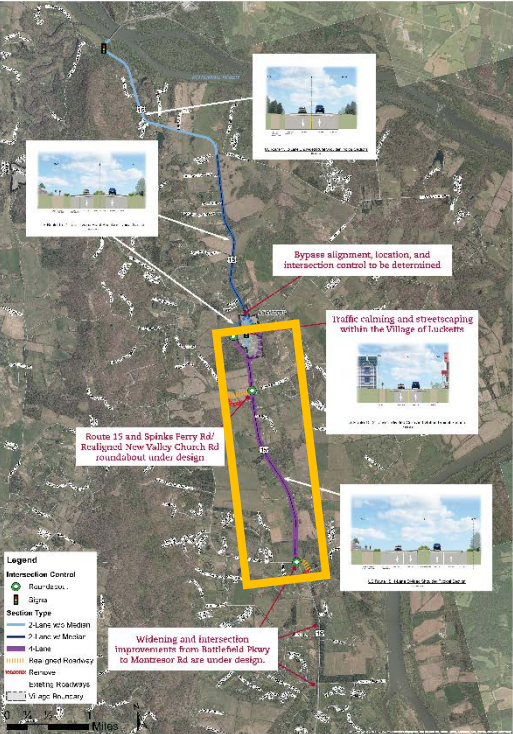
Potomac River

15

15

Bypass alignment, location, and intersection control to be determined

Traffic calming and streetscaping within the Village of Lucketts

Route 15 and Spinks Ferry Rd/ Realigned New Valley Church Rd roundabout under design

15

15

Widening and intersection improvements from Battlefield Pkwy to Montresor Rd are under design.

15

Legend

Intersection Control

Roundabout

Signal

Section Type

2-Lane w/o Median

2-Lane w/ Median

4-Lane

Realigned Roadway

Remove

Existing Roadways

Village Boundary

0 1/4 1/2 1 Miles